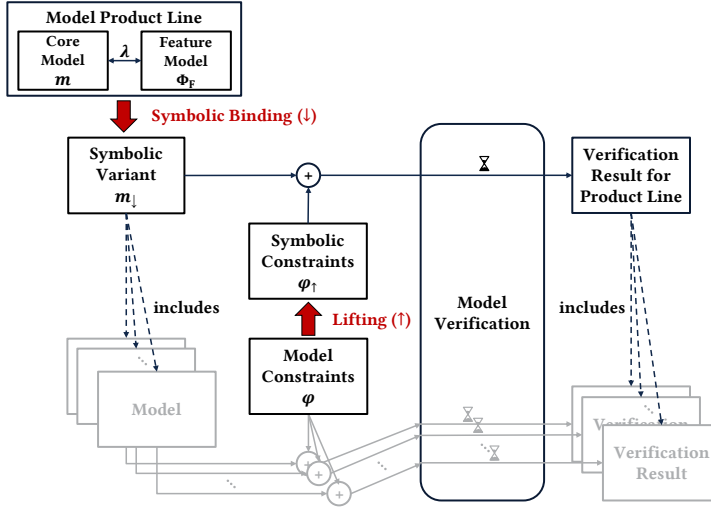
Model Product Line

Core Model $m$

$\lambda$

Feature Model $\Phi_F$

Symbolic Binding (↓)

Symbolic Variant $m_{\downarrow}$

+

⧗

Verification Result for Product Line

Symbolic Constraints $\varphi_{\uparrow}$

Model Verification

includes

includes

Lifting (↑)

Model Constraints $\varphi$

Model

Verification Result